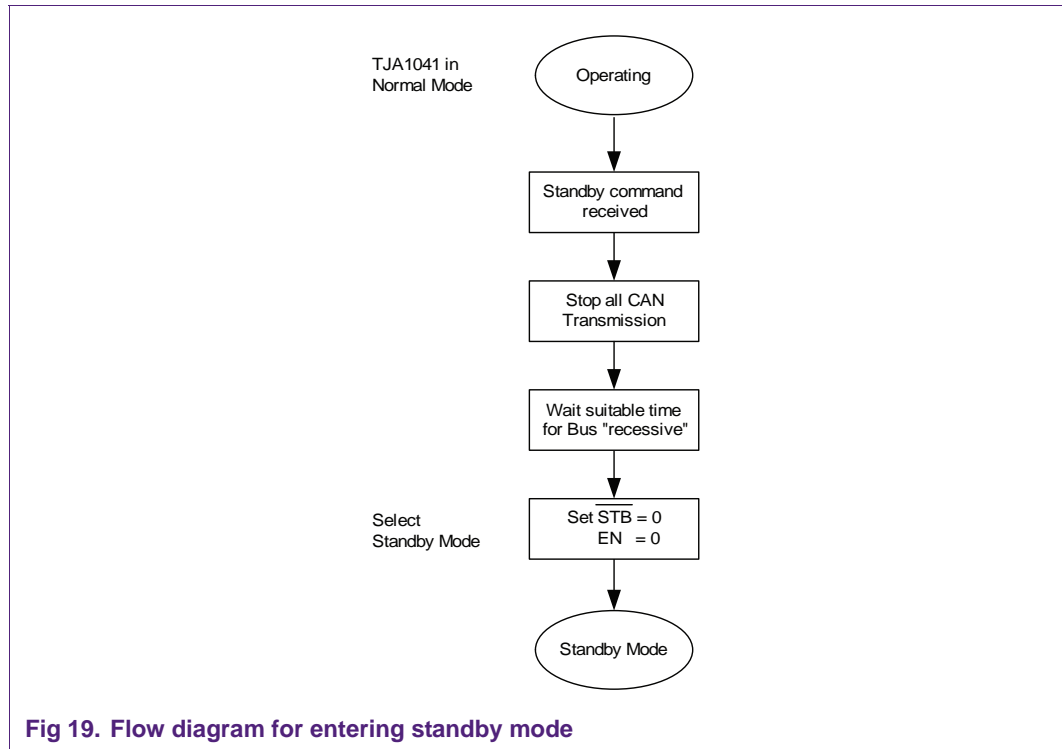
TJA1041 in Normal Mode

Operating

Standby command received

Stop all CAN Transmission

Wait suitable time for Bus "recessive"

Select Standby Mode

Set $\overline{STB}$ = 0
EN = 0

Standby Mode

Fig 19. Flow diagram for entering standby mode